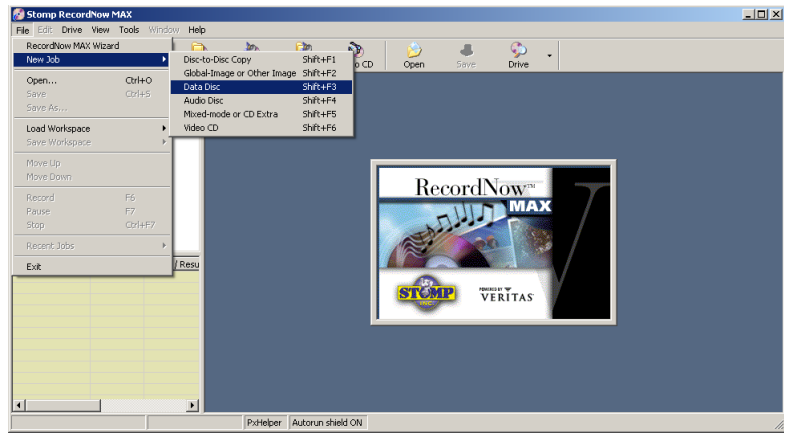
Stomp RecordNow MAX

File Edit Drive View Tools Window Help

RecordNow MAX Wizard
New Job
Open... Ctrl+O
Save Ctrl+S
Save As...
Load Workspace
Save Workspace
Move Up
Move Down
Record F6
Pause F7
Stop Ctrl+F7
Recent Jobs
Exit

| Disc-to-Disc Copy | Shift+F1 |
|---|---|
| Global-Image or Other Image | Shift+F2 |
| Data Disc | Shift+F3 |
| Audio Disc | Shift+F4 |
| Mixed-mode or CD Extra | Shift+F5 |
| Video CD | Shift+F6 |

o CD Open Save Drive

/ Resu

RecordNow™ MAX

STOMP INC

POWERED BY VERITAS

PxHelper Autorun shield ON